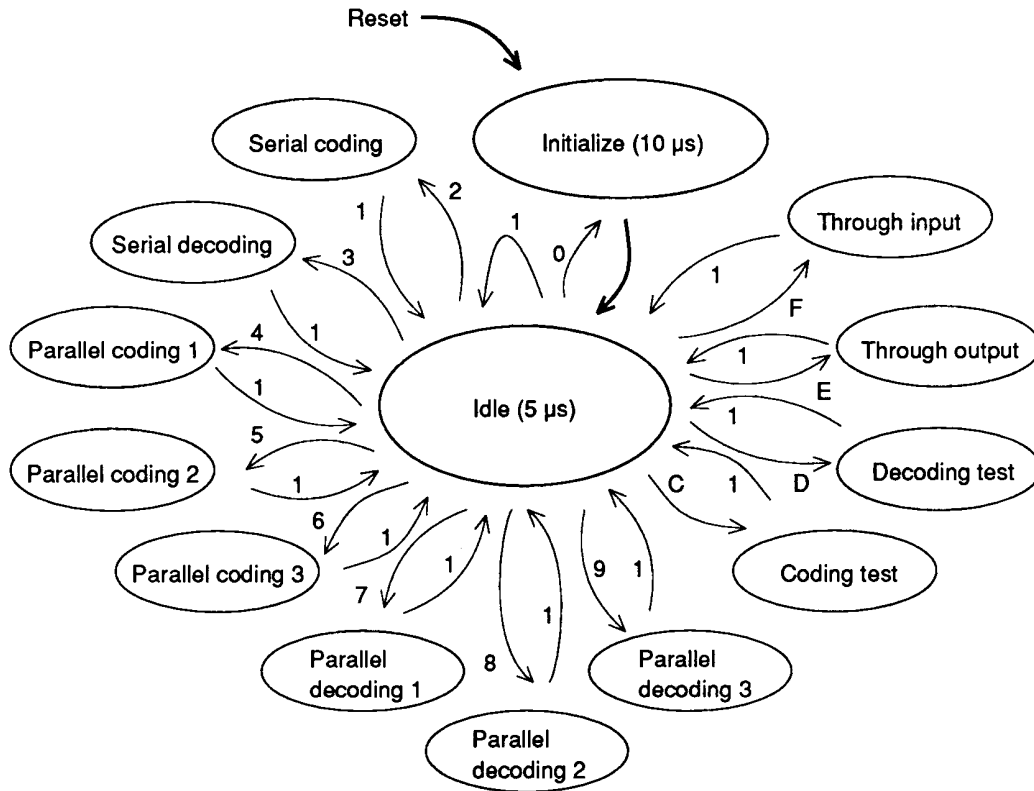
Reset

Serial coding

Initialize (10 μs)

1
2
1
0

Through input

Serial decoding

3

1

F

Parallel coding 1

4
1

1

Through output

1

Idle (5 μs)

E

Parallel coding 2

5

1

Decoding test

1

C
1
D

6

Parallel coding 3

1

1

9
1

Coding test

7

1

Parallel decoding 1

8

Parallel decoding 3

Parallel decoding 2